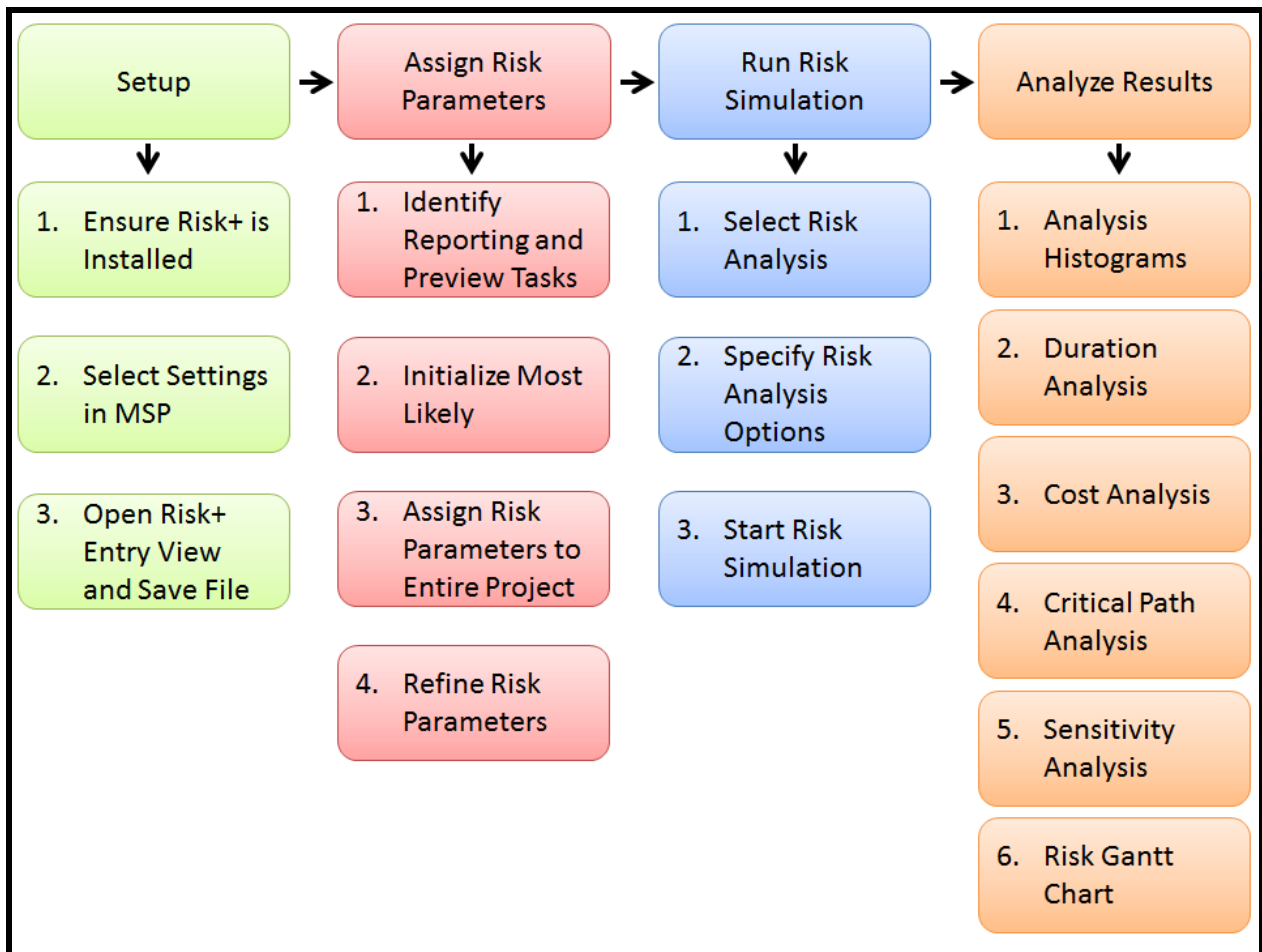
Setup

1. Ensure Risk+ is Installed

2. Select Settings in MSP

3. Open Risk+ Entry View and Save File

Assign Risk Parameters

1. Identify Reporting and Preview Tasks

2. Initialize Most Likely

3. Assign Risk Parameters to Entire Project

4. Refine Risk Parameters

Run Risk Simulation

1. Select Risk Analysis

2. Specify Risk Analysis Options

3. Start Risk Simulation

Analyze Results

1. Analysis Histograms

2. Duration Analysis

3. Cost Analysis

4. Critical Path Analysis

5. Sensitivity Analysis

6. Risk Gantt Chart